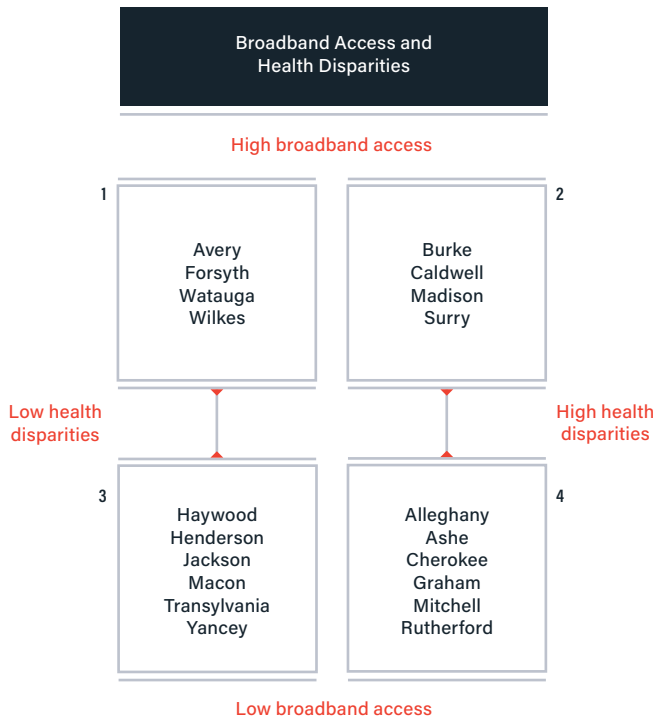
Broadband Access and Health Disparities

High broadband access

1

Avery
Forsyth
Watauga
Wilkes

2

Burke
Caldwell
Madison
Surry

Low health disparities

High health disparities

3

Haywood
Henderson
Jackson
Macon
Transylvania
Yancey

4

Alleghany
Ashe
Cherokee
Graham
Mitchell
Rutherford

Low broadband access